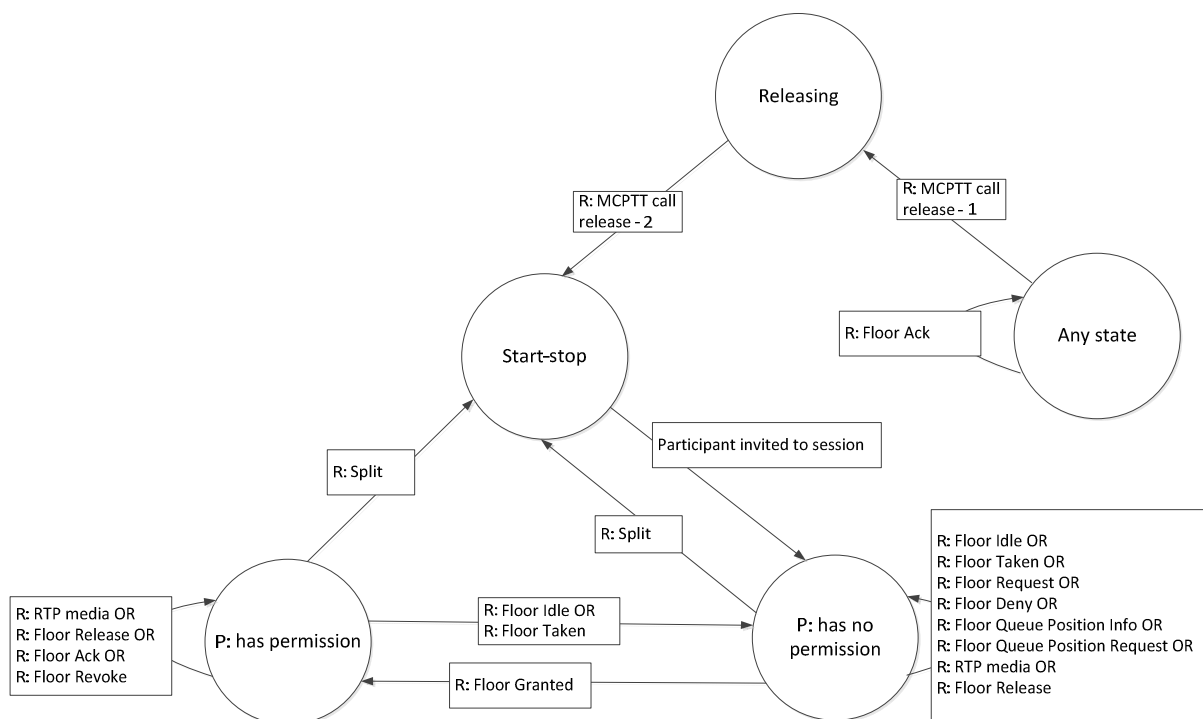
Releasing

R: MCPTT call release - 2

R: MCPTT call release - 1

Start-stop

R: Floor Ack

Any state

Participant invited to session

R: Split

R: Split

R: Floor Idle OR
R: Floor Taken OR
R: Floor Request OR
R: Floor Deny OR
R: Floor Queue Position Info OR
R: Floor Queue Position Request OR
R: RTP media OR
R: Floor Release

R: RTP media OR
R: Floor Release OR
R: Floor Ack OR
R: Floor Revoke

P: has permission

R: Floor Idle OR
R: Floor Taken

P: has no permission

R: Floor Granted